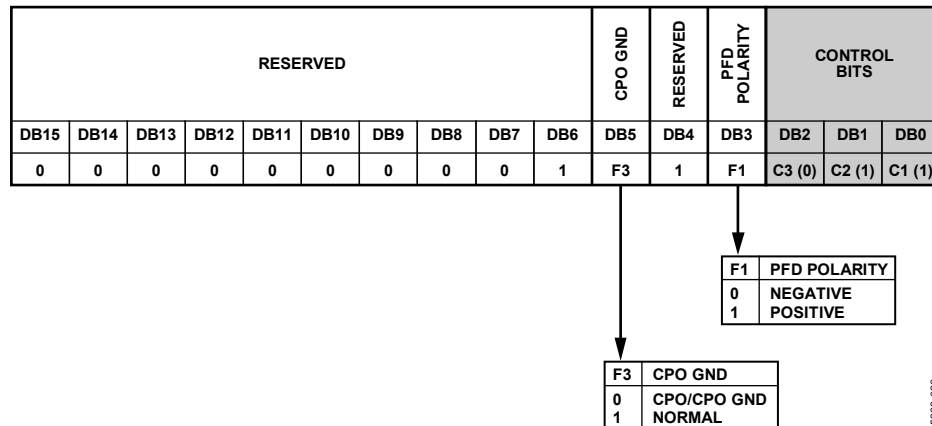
| RESERVED | | | | | | | | | | CPO GND | RESERVED | PFD POLARITY | CONTROL BITS | | |
|---|---|---|---|---|---|---|---|---|---|---|---|---|---|---|---|
| DB15 | DB14 | DB13 | DB12 | DB11 | DB10 | DB9 | DB8 | DB7 | DB6 | DB5 | DB4 | DB3 | DB2 | DB1 | DB0 |
| 0 | 0 | 0 | 0 | 0 | 0 | 0 | 0 | 0 | 1 | F3 | 1 | F1 | C3 (0) | C2 (1) | C1 (1) |

| F1 | PFD POLARITY |
|---|---|
| 0 | NEGATIVE |
| 1 | POSITIVE |

| F3 | CPO GND |
|---|---|
| 0 | CPO/CPO GND |
| 1 | NORMAL |